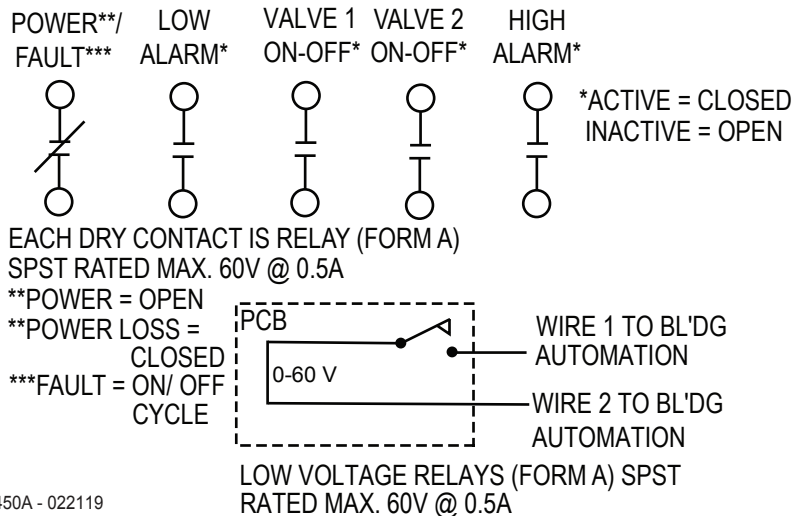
POWER**/ FAULT***

LOW ALARM*

VALVE 1 ON-OFF*

VALVE 2 ON-OFF*

HIGH ALARM*

*ACTIVE = CLOSED
INACTIVE = OPEN

EACH DRY CONTACT IS RELAY (FORM A) SPST RATED MAX. 60V @ 0.5A

**POWER = OPEN
**POWER LOSS = CLOSED
***FAULT = ON/ OFF CYCLE

PCB

0-60 V

WIRE 1 TO BL'DG AUTOMATION

WIRE 2 TO BL'DG AUTOMATION

LOW VOLTAGE RELAYS (FORM A) SPST RATED MAX. 60V @ 0.5A

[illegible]50A - 022119